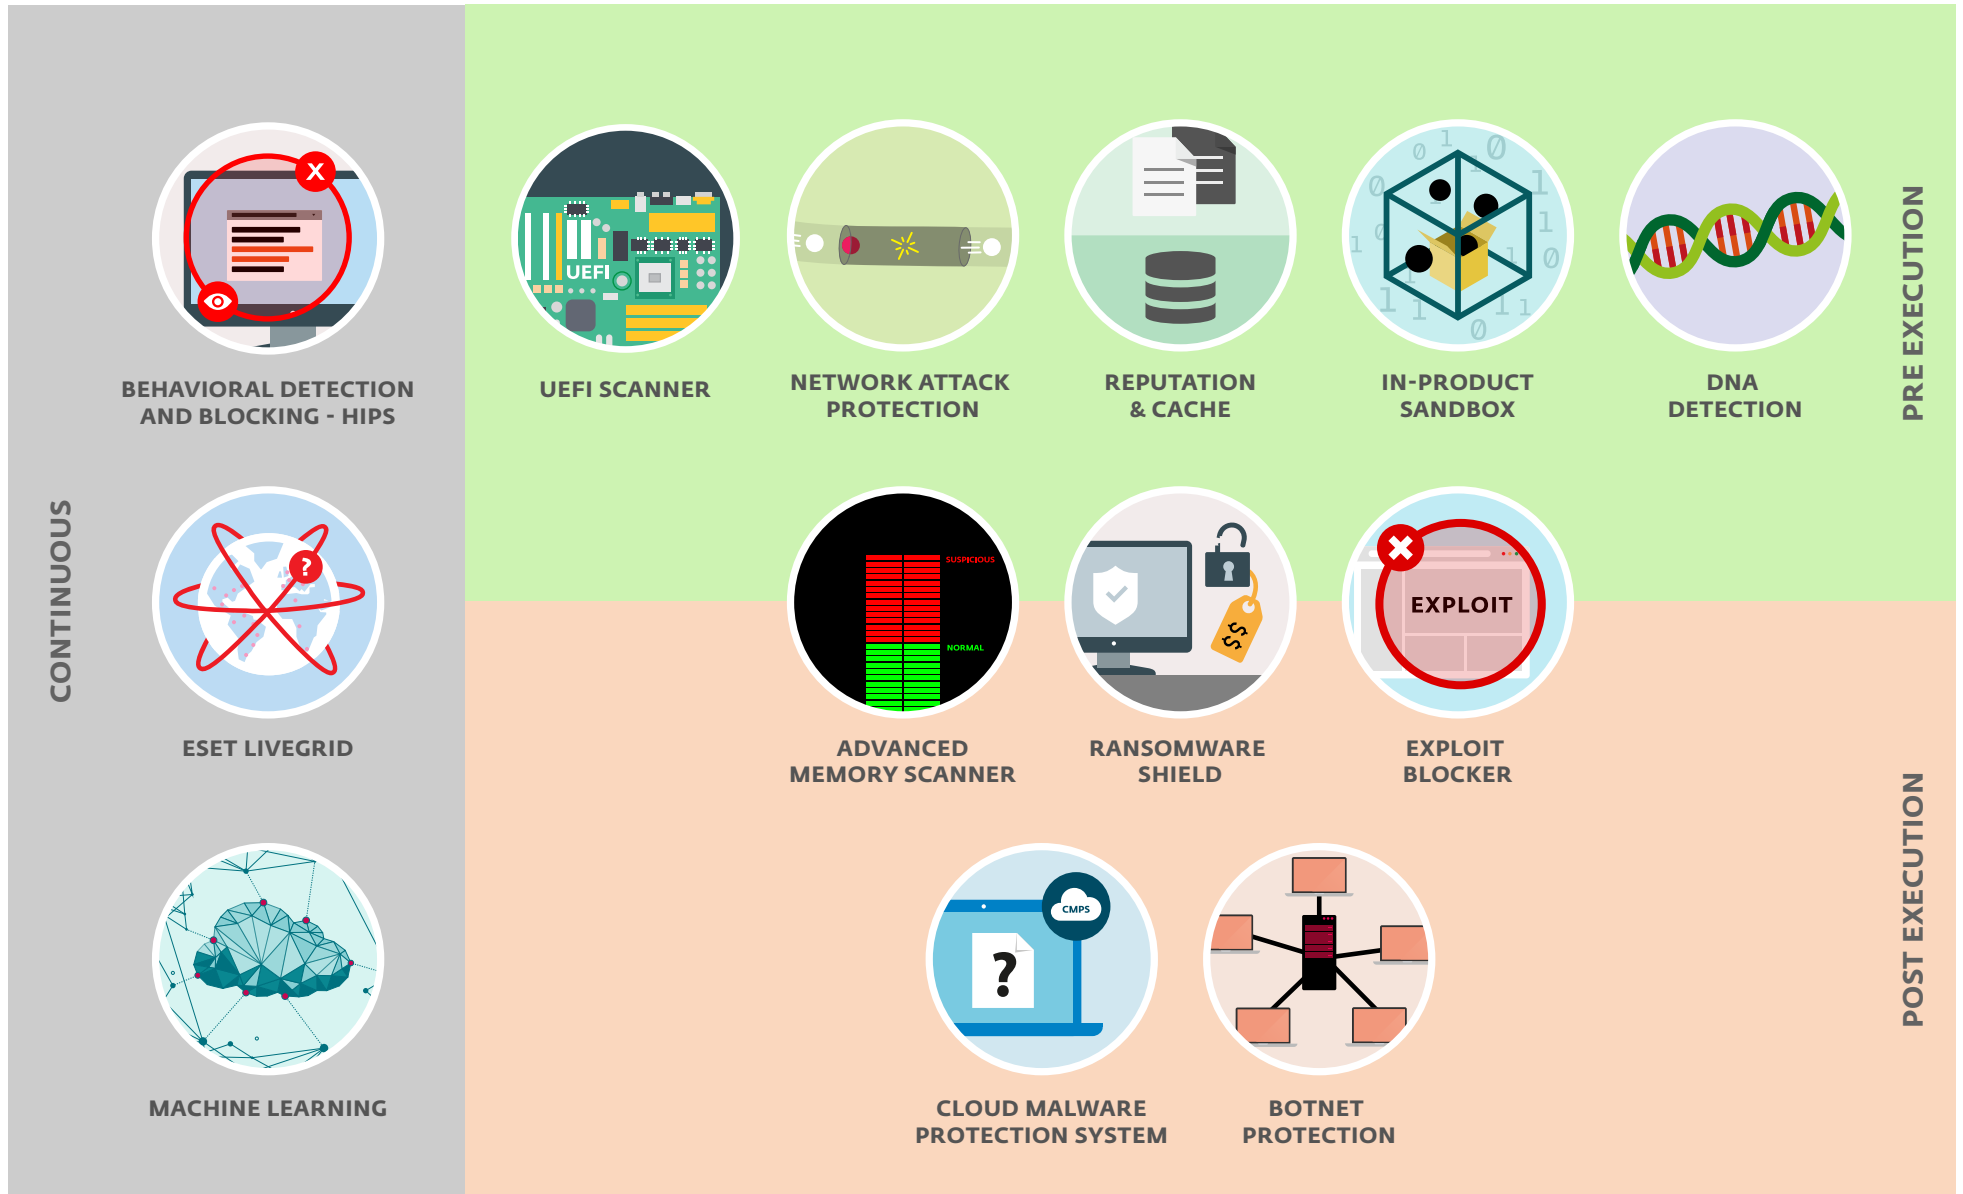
CONTINUOUS

BEHAVIORAL DETECTION AND BLOCKING - HIPS

ESET LIVEGRID

MACHINE LEARNING

UEFI

UEFI SCANNER

NETWORK ATTACK PROTECTION

REPUTATION & CACHE

IN-PRODUCT SANDBOX

DNA DETECTION

PRE EXECUTION

SUSPICIOUS

NORMAL

ADVANCED MEMORY SCANNER

RANSOMWARE SHIELD

EXPLOIT

EXPLOIT BLOCKER

CMPS

CLOUD MALWARE PROTECTION SYSTEM

BOTNET PROTECTION

POST EXECUTION